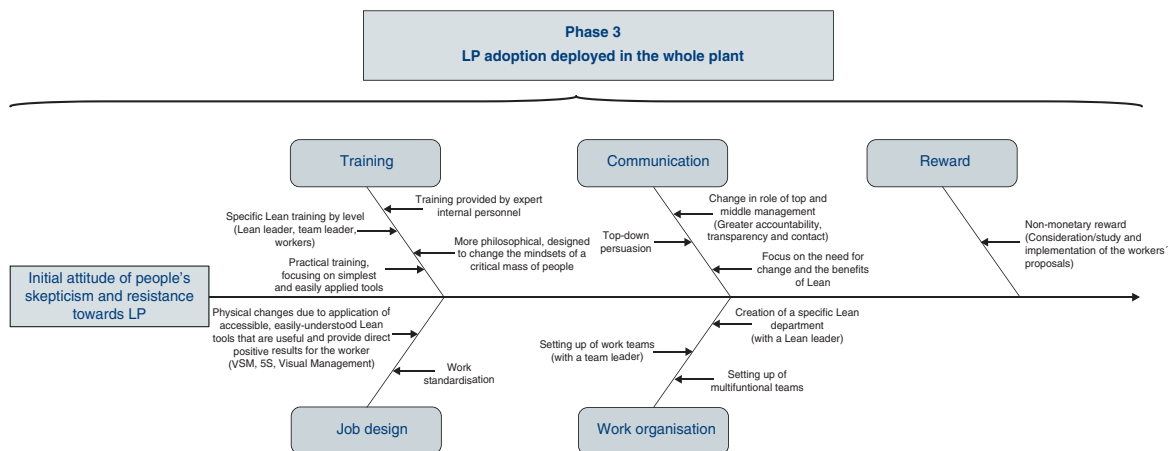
Phase 3
LP adoption deployed in the whole plant

Training

Communication

Reward

Training provided by expert internal personnel

Specific Lean training by level (Lean leader, team leader, workers)

More philosophical, designed to change the mindsets of a critical mass of people

Practical training, focusing on simplest and easily applied tools

Change in role of top and middle management (Greater accountability, transparency and contact)

Top-down persuasion

Focus on the need for change and the benefits of Lean

Non-monetary reward (Consideration/study and implementation of the workers´ proposals)

Initial attitude of people's skepticism and resistance towards LP

Physical changes due to application of accessible, easily-understood Lean tools that are useful and provide direct positive results for the worker (VSM, 5S, Visual Management)

Work standardisation

Creation of a specific Lean department (with a Lean leader)

Setting up of work teams (with a team leader)

Setting up of multifuntional teams

Job design

Work organisation